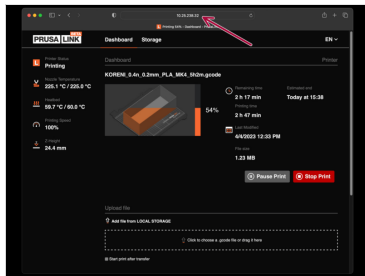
10.24.236.52

Printing 54% | Dashboard | PrusaLink

PRUSA LINK

Dashboard Storage

EN

Printer Status
Printing

Nozzle Temperature
225.1 °C / 225.0 °C

Heatbed
59.7 °C / 60.0 °C

Printing Speed
100%

Z-height
24.4 mm

Dashboard

Printer

KORENI_0.4n_0.2mm_PLA_MK4_5h2m.gcode

54%

Remaining time
2 h 17 min

Estimated end
Today at 15:38

Printing time
2 h 47 min

Last Modified
4/4/2023 12:33 PM

File size
1.23 MB

Pause Print

Stop Print

Upload file

Add file from LOCAL STORAGE

Click to choose a .gcode file or drag it here

Start print after transfer